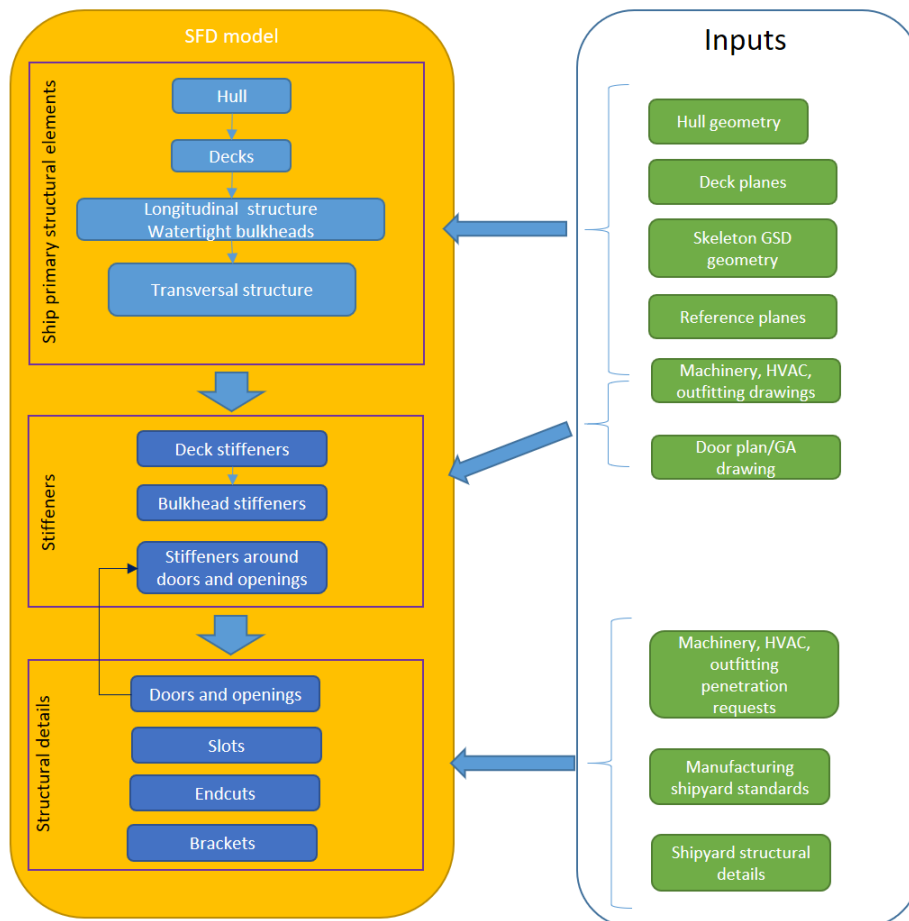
SFD model

Ship primary structural elements

Hull

Decks

Longitudinal structure
Watertight bulkheads

Transversal structure

Stiffeners

Deck stiffeners

Bulkhead stiffeners

Stiffeners around doors and openings

Structural details

Doors and openings

Slots

Endcuts

Brackets

Inputs

Hull geometry

Deck planes

Skeleton GSD geometry

Reference planes

Machinery, HVAC, outfitting drawings

Door plan/GA drawing

Machinery, HVAC, outfitting penetration requests

Manufacturing shipyard standards

Shipyard structural details